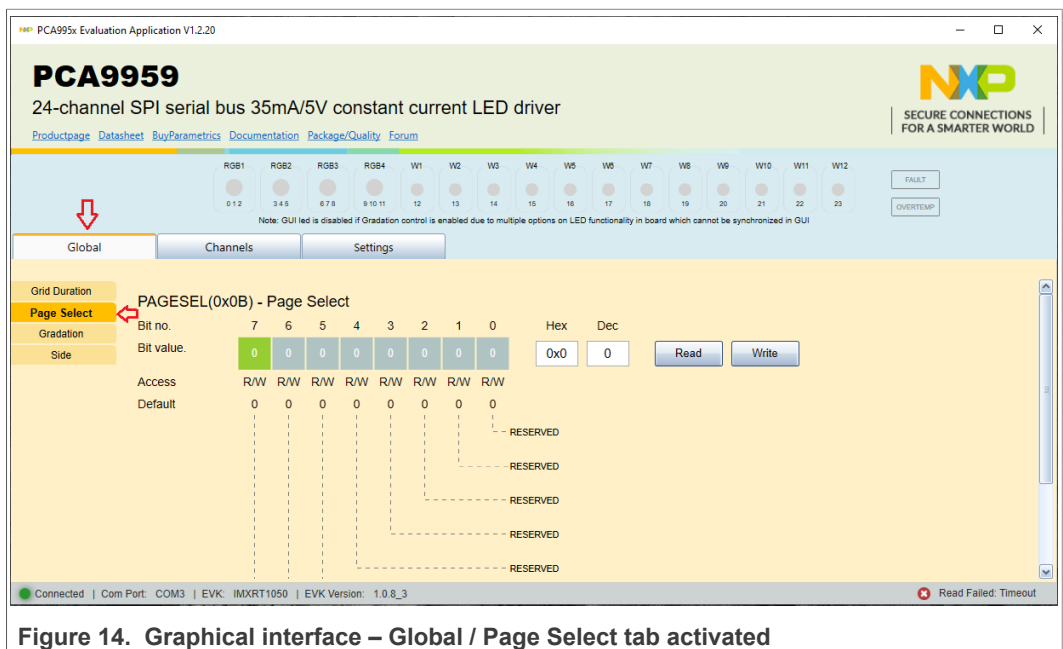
PCA995x Evaluation Application V1.2.20

PCA9959

24-channel SPI serial bus 35mA/5V constant current LED driver

Productpage Datasheet BuyParametrics Documentation Package/Quality Forum

NXP
SECURE CONNECTIONS FOR A SMARTER WORLD

RGB1 RGB2 RGB3 RGB4 W1 W2 W3 W4 W5 W6 W7 W8 W9 W10 W11 W12

0 1 2 3 4 5 6 7 8 9 10 11 12 13 14 15 16 17 18 19 20 21 22 23

FAULT
OVERTEMP

Note: GUI led is disabled if Gradation control is enabled due to multiple options on LED functionality in board which cannot be synchronized in GUI

Global Channels Settings

Grid Duration
Page Select
Gradation
Side

PAGESEL(0x0B) - Page Select

| Bit no. | 7 | 6 | 5 | 4 | 3 | 2 | 1 | 0 |
|---|---|---|---|---|---|---|---|---|
| Bit value. | 0 | 0 | 0 | 0 | 0 | 0 | 0 | 0 |
| Access | R/W | R/W | R/W | R/W | R/W | R/W | R/W | R/W |
| Default | 0 | 0 | 0 | 0 | 0 | 0 | 0 | 0 |

Hex 0x0 Dec 0 Read Write

RESERVED
RESERVED
RESERVED
RESERVED
RESERVED

Connected | Com Port: COM3 | EVK: IMXRT1050 | EVK Version: 1.0.8_3

Read Failed: Timeout

Figure 14. Graphical interface – Global / Page Select tab activated